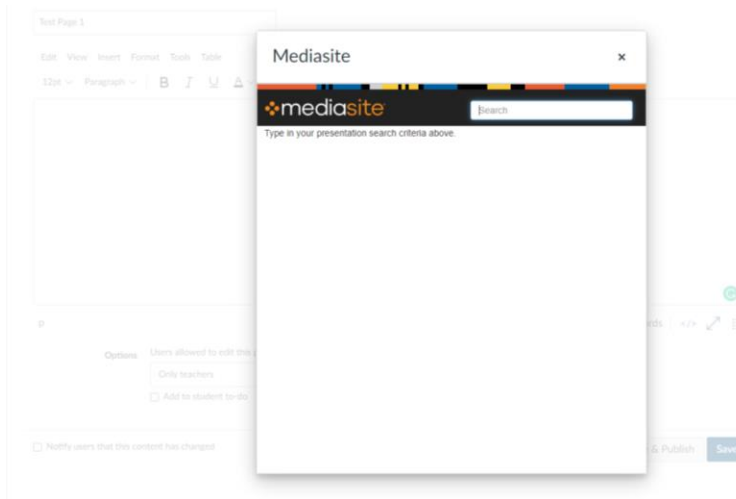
Test Page 1

Edit View Insert Format Tools Table

12pt Paragraph B I U A

p

Options Users allowed to edit this

Only teachers

Add to student to-do

Notify users that this content has changed

Mediasite ×

mediasite

Search

Type in your presentation search criteria above.

rds </> 

& Publish Save